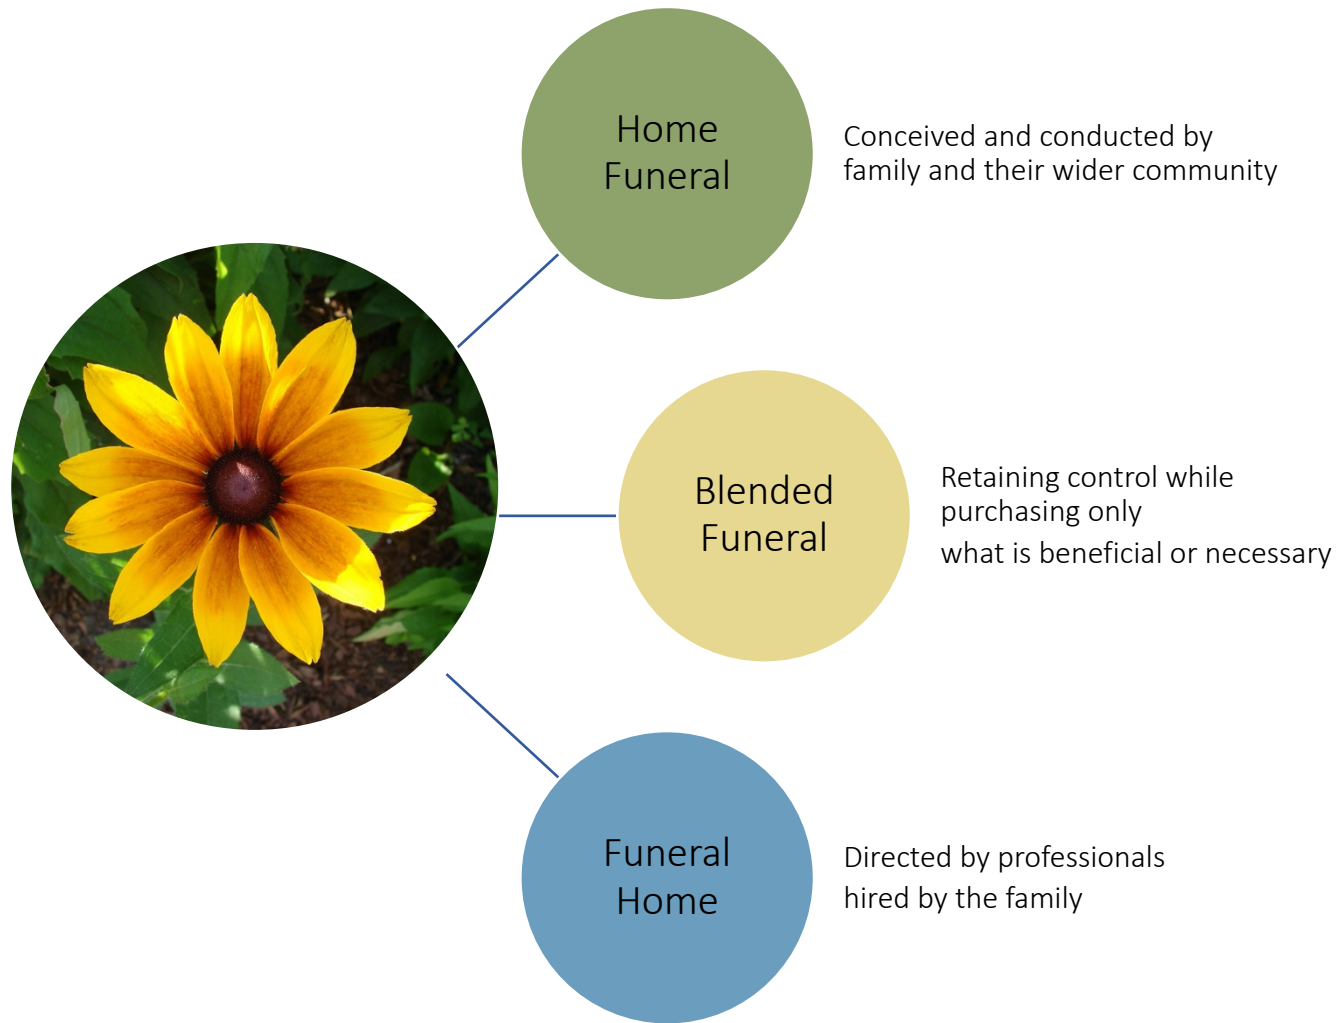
Home Funeral

Conceived and conducted by family and their wider community

Blended Funeral

Retaining control while purchasing only

what is beneficial or necessary

Funeral Home

Directed by professionals

hired by the family